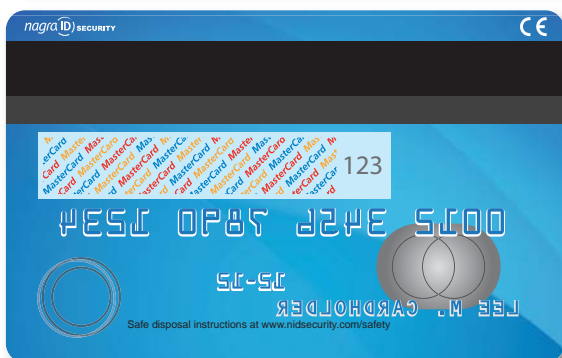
nagra ID SECURITY

CE

MasterCard MasterCard MasterCard MasterCard MasterCard MasterCard MasterCard MasterCard MasterCard MasterCard MasterCard MasterCard

123

1234 5678 9012 3456

12/12

LEE M. CARDHOLDER

Safe disposal instructions at www.nidsecurity.com/safety